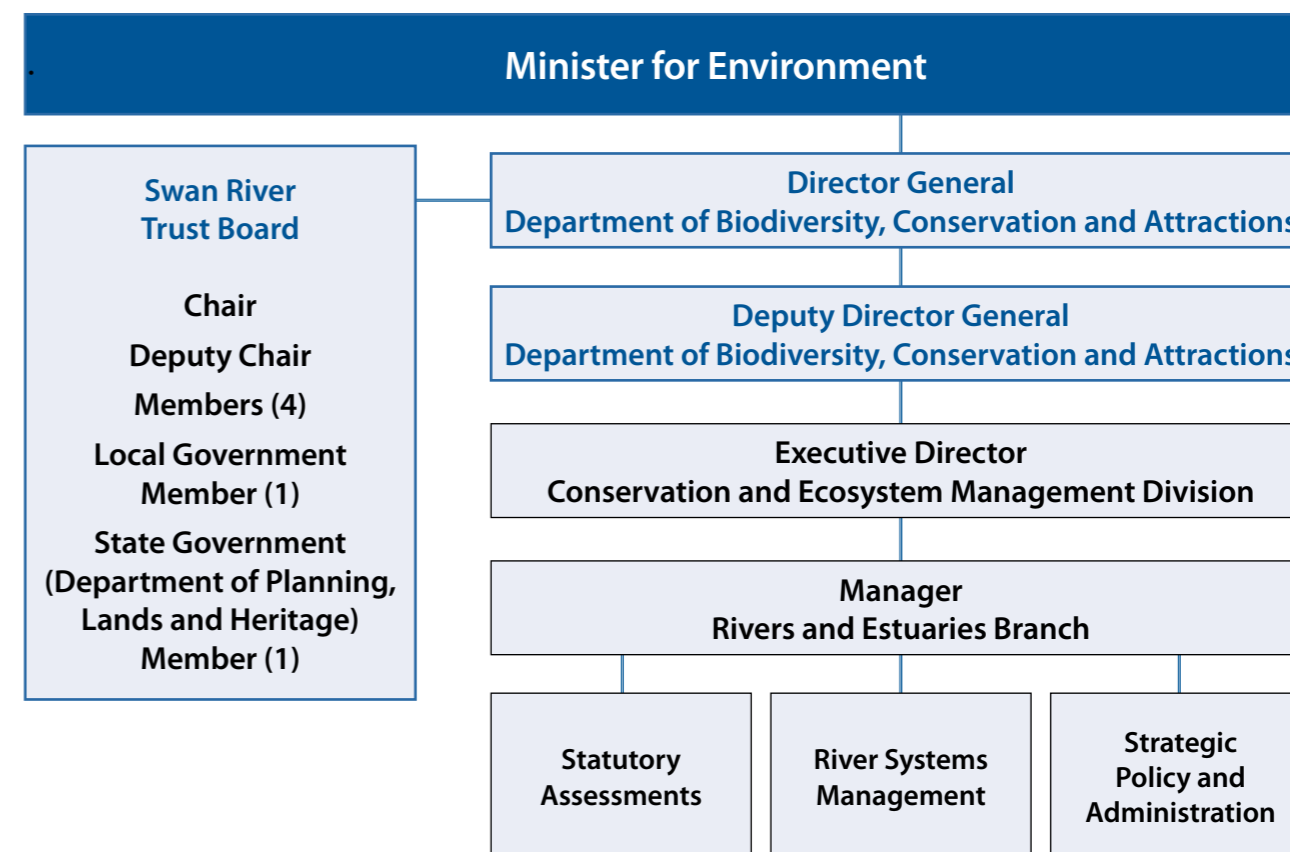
Minister for Environment

Swan River Trust Board

Chair

Deputy Chair

Members (4)

Local Government Member (1)

State Government (Department of Planning, Lands and Heritage) Member (1)

Director General
Department of Biodiversity, Conservation and Attractions

Deputy Director General
Department of Biodiversity, Conservation and Attractions

Executive Director
Conservation and Ecosystem Management Division

Manager
Rivers and Estuaries Branch

Statutory Assessments

River Systems Management

Strategic Policy and Administration